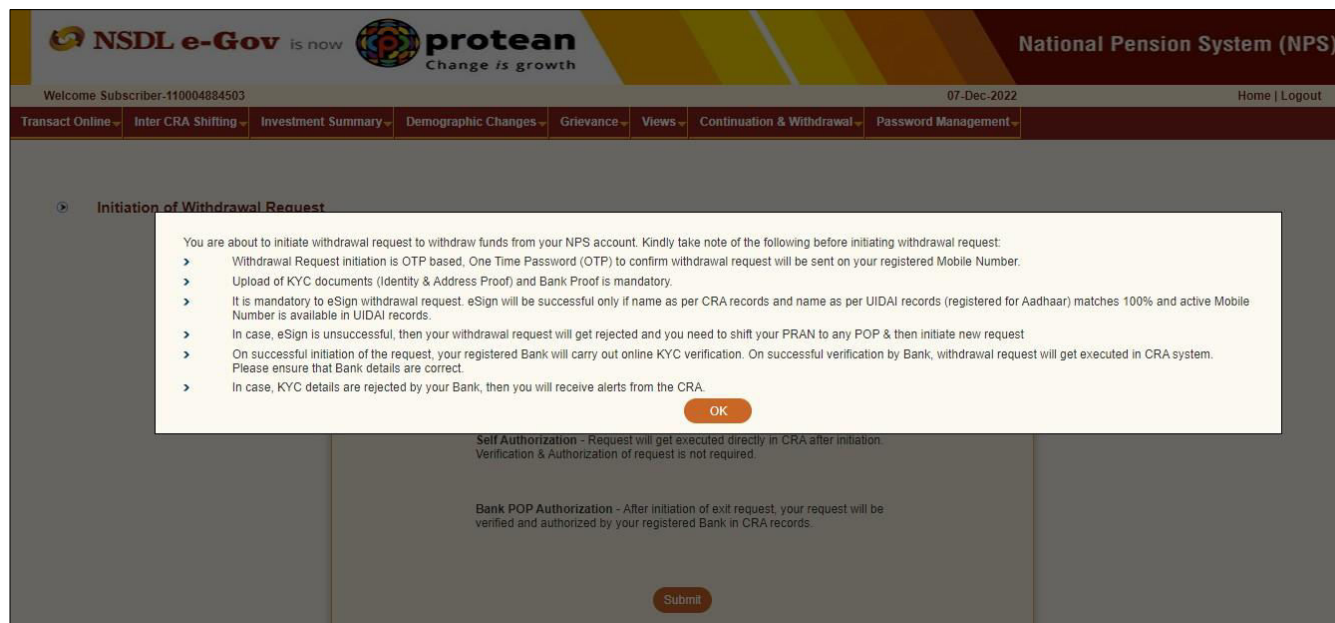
NSDL e-Gov is now protean
Change is growth

National Pension System (NPS)

Welcome Subscriber-110004884503

07-Dec-2022

Home | Logout

Transact Online | Inter CRA Shifting | Investment Summary | Demographic Changes | Grievance | Views | Continuation & Withdrawal | Password Management

Initiation of Withdrawal Request

You are about to initiate withdrawal request to withdraw funds from your NPS account. Kindly take note of the following before initiating withdrawal request:

› Withdrawal Request initiation is OTP based, One Time Password (OTP) to confirm withdrawal request will be sent on your registered Mobile Number.

› Upload of KYC documents (Identity & Address Proof) and Bank Proof is mandatory.

› It is mandatory to eSign withdrawal request. eSign will be successful only if name as per CRA records and name as per UIDAI records (registered for Aadhaar) matches 100% and active Mobile Number is available in UIDAI records.

› In case, eSign is unsuccessful, then your withdrawal request will get rejected and you need to shift your PRAN to any POP & then initiate new request

› On successful initiation of the request, your registered Bank will carry out online KYC verification. On successful verification by Bank, withdrawal request will get executed in CRA system. Please ensure that Bank details are correct.

› In case, KYC details are rejected by your Bank, then you will receive alerts from the CRA.

OK

Self Authorization - Request will get executed directly in CRA after initiation. Verification & Authorization of request is not required.

Bank POP Authorization - After initiation of exit request, your request will be verified and authorized by your registered Bank in CRA records.

Submit